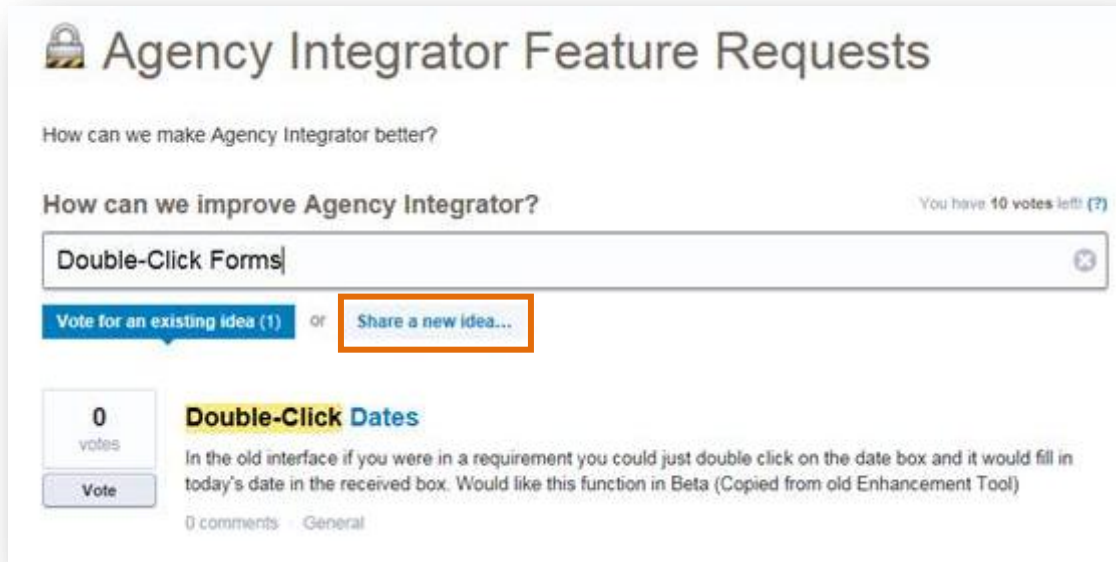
Agency Integrator Feature Requests

How can we make Agency Integrator better?

How can we improve Agency Integrator?

You have 10 votes left! (?)

Double-Click Forms

Vote for an existing idea (1) or Share a new idea...

0 votes

Vote

Double-Click Dates

In the old interface if you were in a requirement you could just double click on the date box and it would fill in today's date in the received box. Would like this function in Beta (Copied from old Enhancement Tool)

0 comments · General